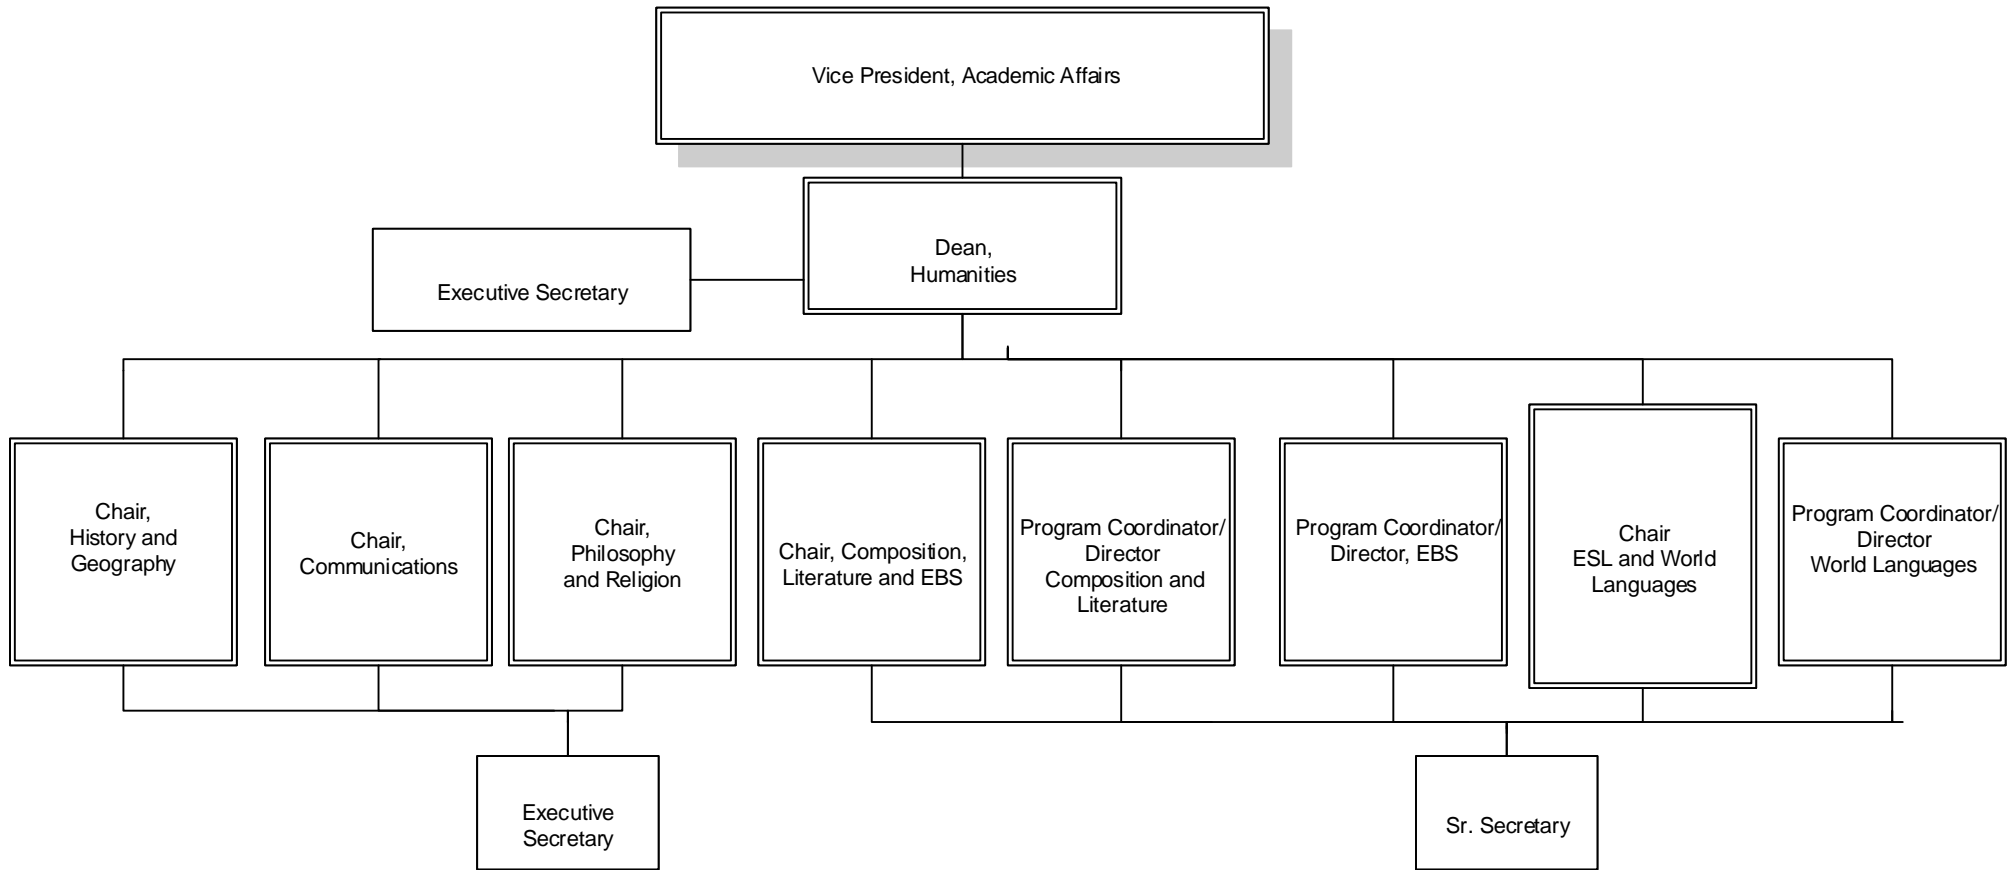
Vice President, Academic Affairs

Dean, Humanities

Executive Secretary

Chair, History and Geography

Chair, Communications

Chair, Philosophy and Religion

Chair, Composition, Literature and EBS

Program Coordinator/ Director Composition and Literature

Program Coordinator/ Director, EBS

Chair ESL and World Languages

Program Coordinator/ Director World Languages

Executive Secretary

Sr. Secretary